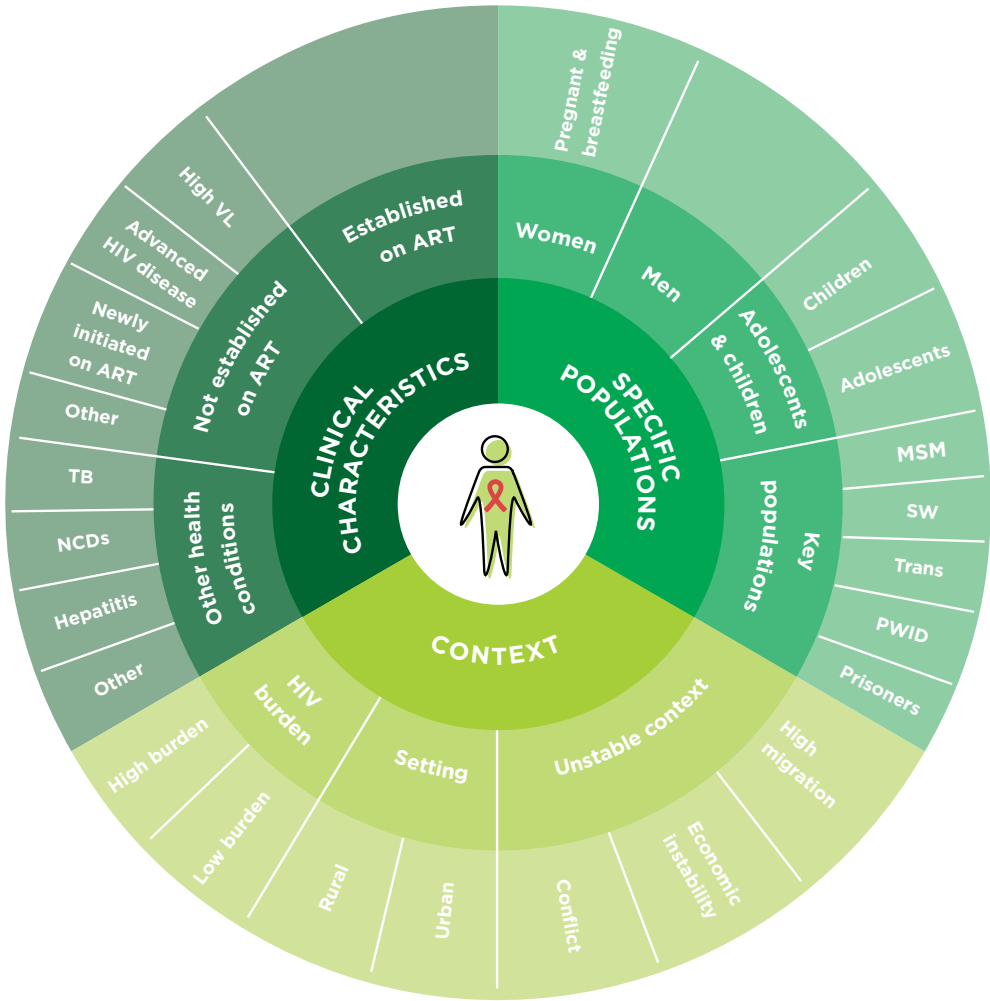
CLINICAL CHARACTERISTICS

Established on ART

Not established on ART

High VL

Advanced HIV disease

Newly initiated on ART

Other

Other health conditions

TB

NCDs

Hepatitis

Other

SPECIFIC POPULATIONS

Women

Pregnant & breastfeeding

Men

Adolescents & children

Children

Adolescents

Key populations

MSM

SW

Trans

PWID

Prisoners

CONTEXT

HIV burden

High burden

Low burden

Setting

Rural

Urban

Unstable context

Conflict

Economic instability

High migration